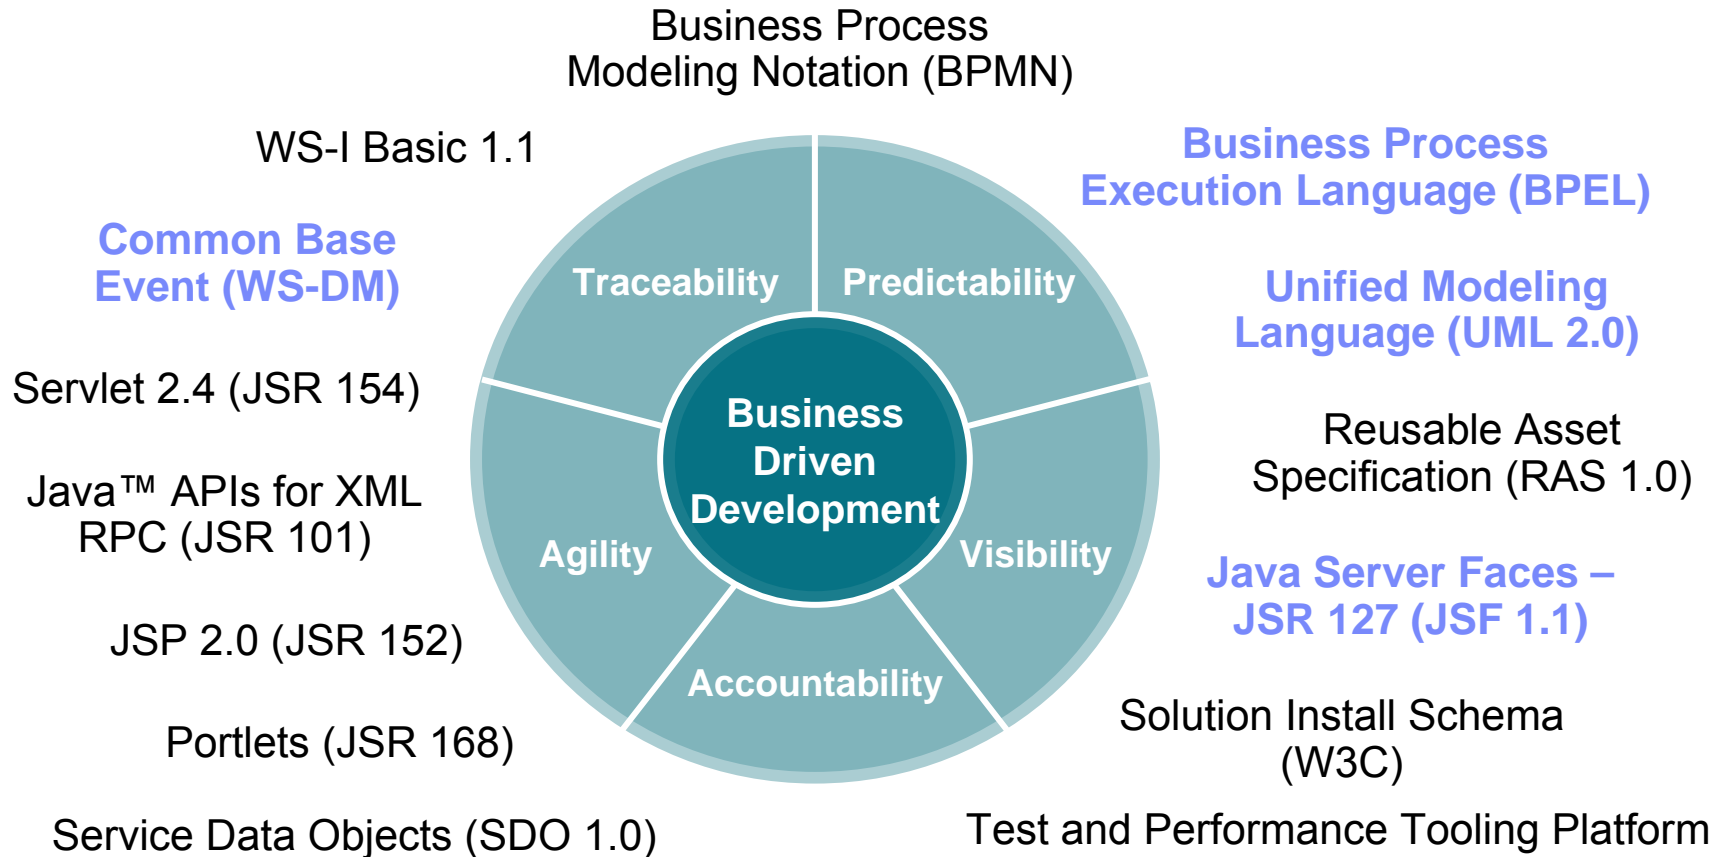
Business Process Modeling Notation (BPMN)

WS-I Basic 1.1

Business Process Execution Language (BPEL)

Common Base Event (WS-DM)

Traceability

Predictability

Unified Modeling Language (UML 2.0)

Servlet 2.4 (JSR 154)

Business Driven Development

Reusable Asset Specification (RAS 1.0)

Java™ APIs for XML RPC (JSR 101)

Agility

Visibility

Java Server Faces – JSR 127 (JSF 1.1)

JSP 2.0 (JSR 152)

Accountability

Portlets (JSR 168)

Solution Install Schema (W3C)

Service Data Objects (SDO 1.0)

Test and Performance Tooling Platform